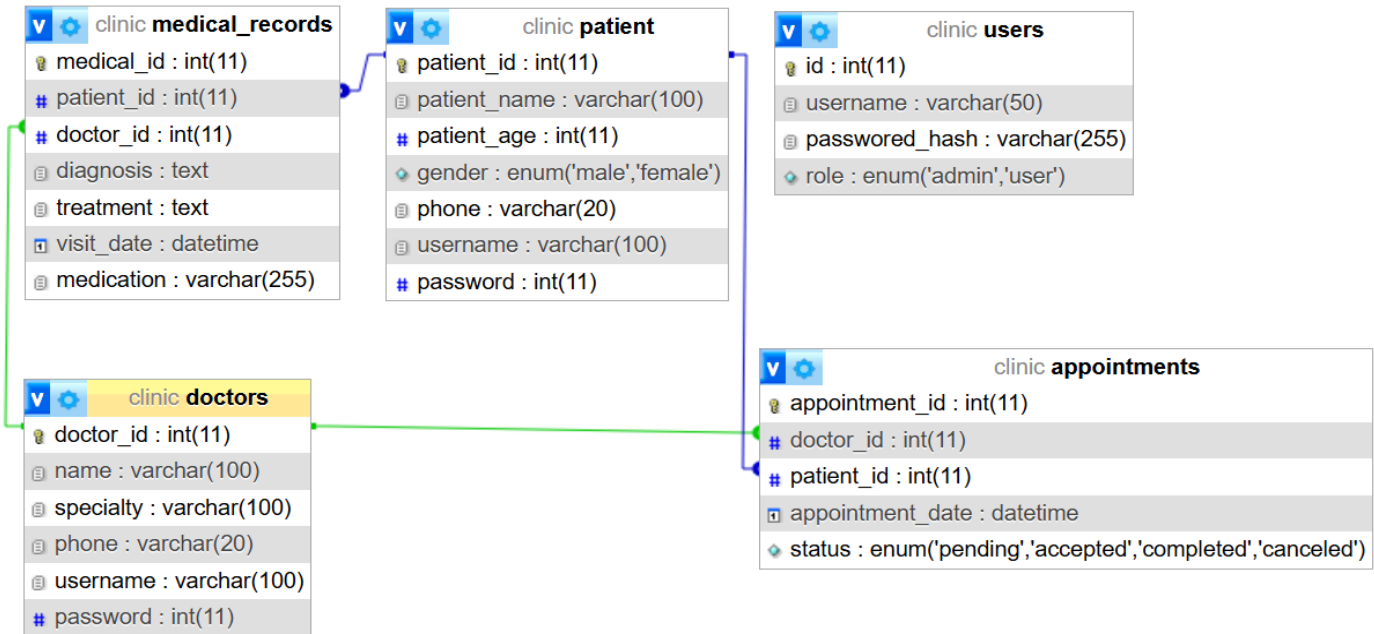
v clinic medical_records
medical_id : int(11)
patient_id : int(11)
doctor_id : int(11)
diagnosis : text
treatment : text
visit_date : datetime
medication : varchar(255)

v clinic patient
patient_id : int(11)
patient_name : varchar(100)
patient_age : int(11)
gender : enum('male','female')
phone : varchar(20)
username : varchar(100)
password : int(11)

v clinic users
id : int(11)
username : varchar(50)
passwored_hash : varchar(255)
role : enum('admin','user')

v clinic doctors
doctor_id : int(11)
name : varchar(100)
specialty : varchar(100)
phone : varchar(20)
username : varchar(100)
password : int(11)

v clinic appointments
appointment_id : int(11)
doctor_id : int(11)
patient_id : int(11)
appointment_date : datetime
status : enum('pending','accepted','completed','canceled')